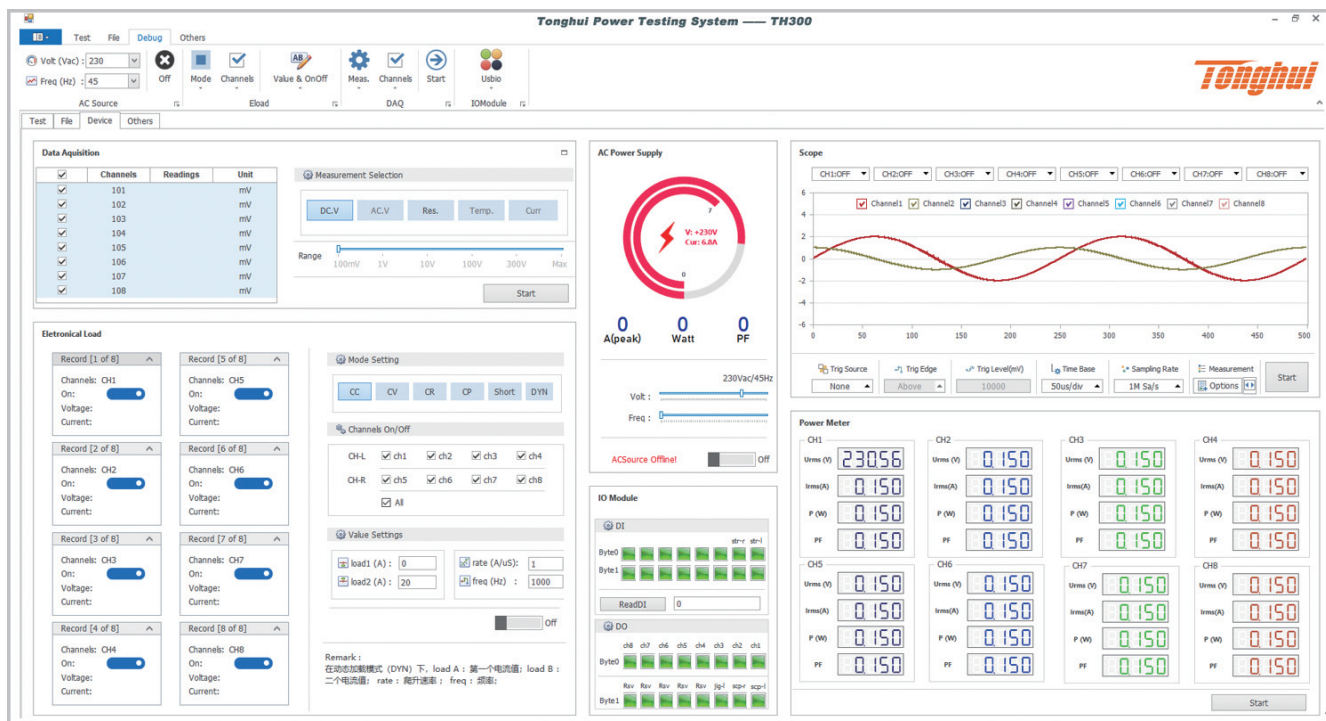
Tonghui Power Testing System —— TH300

Test File Debug Others

Volt (Vac) : 230
Freq (Hz) : 45
Off
AC Source

Mode Channels Value & OnOff
Eload

Meas. Channels Start
DAQ

Usbio
IOModule

Tonghui

Test File Device Others

Data Aquisition

| | Channels | Readings | Unit |
|---|---|---|---|
| ☑ | 101 | | mV |
| ☑ | 102 | | mV |
| ☑ | 103 | | mV |
| ☑ | 104 | | mV |
| ☑ | 105 | | mV |
| ☑ | 106 | | mV |
| ☑ | 107 | | mV |
| ☑ | 108 | | mV |

Measurement Selection
DC.V AC.V Res. Temp. Curr
Range
100mV 1V 10V 100V 300V Max
Start

AC Power Supply
V: +230V
Cur: 6.8A
7
0
0 A(peak) 0 Watt 0 PF
230Vac/45Hz
Volt :
Freq :
ACSource Offline! Off

Scope
CH1:OFF CH2:OFF CH3:OFF CH4:OFF CH5:OFF CH6:OFF CH7:OFF CH8:OFF
Channel1 Channel2 Channel3 Channel4 Channel5 Channel6 Channel7 Channel8
6 4 2 0 -2 -4 -6
0 50 100 150 200 250 300 350 400 450 500
Trig Source None
Trig Edge Above
Trig Level(mV) 10000
Time Base 50us/div
Sampling Rate 1M Sa/s
Measurement Options
Start

Eletronical Load

Record [1 of 8]
Channels: CH1
On:
Voltage:
Current:

Record [5 of 8]
Channels: CH5
On:
Voltage:
Current:

Record [2 of 8]
Channels: CH2
On:
Voltage:
Current:

Record [6 of 8]
Channels: CH6
On:
Voltage:
Current:

Record [3 of 8]
Channels: CH3
On:
Voltage:
Current:

Record [7 of 8]
Channels: CH7
On:
Voltage:
Current:

Record [4 of 8]
Channels: CH4
On:
Voltage:
Current:

Record [8 of 8]
Channels: CH8
On:
Voltage:
Current:

Mode Setting
CC CV CR CP Short DYN

Channels On/Off
CH-L ch1 ch2 ch3 ch4
CH-R ch5 ch6 ch7 ch8
All

Value Settings
load1 (A) : 0
load2 (A) : 20
rate (A/uS): 1
freq (Hz) : 1000
Off

Remark :
在动态加载模式 (DYN) 下, load A : 第一个电流值; load B : 二个电流值; rate : 爬升速率; freq : 频率;

IO Module
DI
str-r str-l
Byte0
Byte1
ReadDI 0
DO
ch8 ch7 ch6 ch5 ch4 ch3 ch2 ch1
Byte0
Rsv Rsv Rsv Rsv Rsv jig-l scp-r scp-l
Byte1

Power Meter
CH1
Urms (V) 230.56
Irms(A) 0.150
P (W) 0.150
PF 0.150
CH2
Urms (V) 0.150
Irms(A) 0.150
P (W) 0.150
PF 0.150
CH3
Urms (V) 0.150
Irms(A) 0.150
P (W) 0.150
PF 0.150
CH4
Urms (V) 0.150
Irms(A) 0.150
P (W) 0.150
PF 0.150
CH5
Urms (V) 0.150
Irms(A) 0.150
P (W) 0.150
PF 0.150
CH6
Urms (V) 0.150
Irms(A) 0.150
P (W) 0.150
PF 0.150
CH7
Urms (V) 0.150
Irms(A) 0.150
P (W) 0.150
PF 0.150
CH8
Urms (V) 0.150
Irms(A) 0.150
P (W) 0.150
PF 0.150
Start